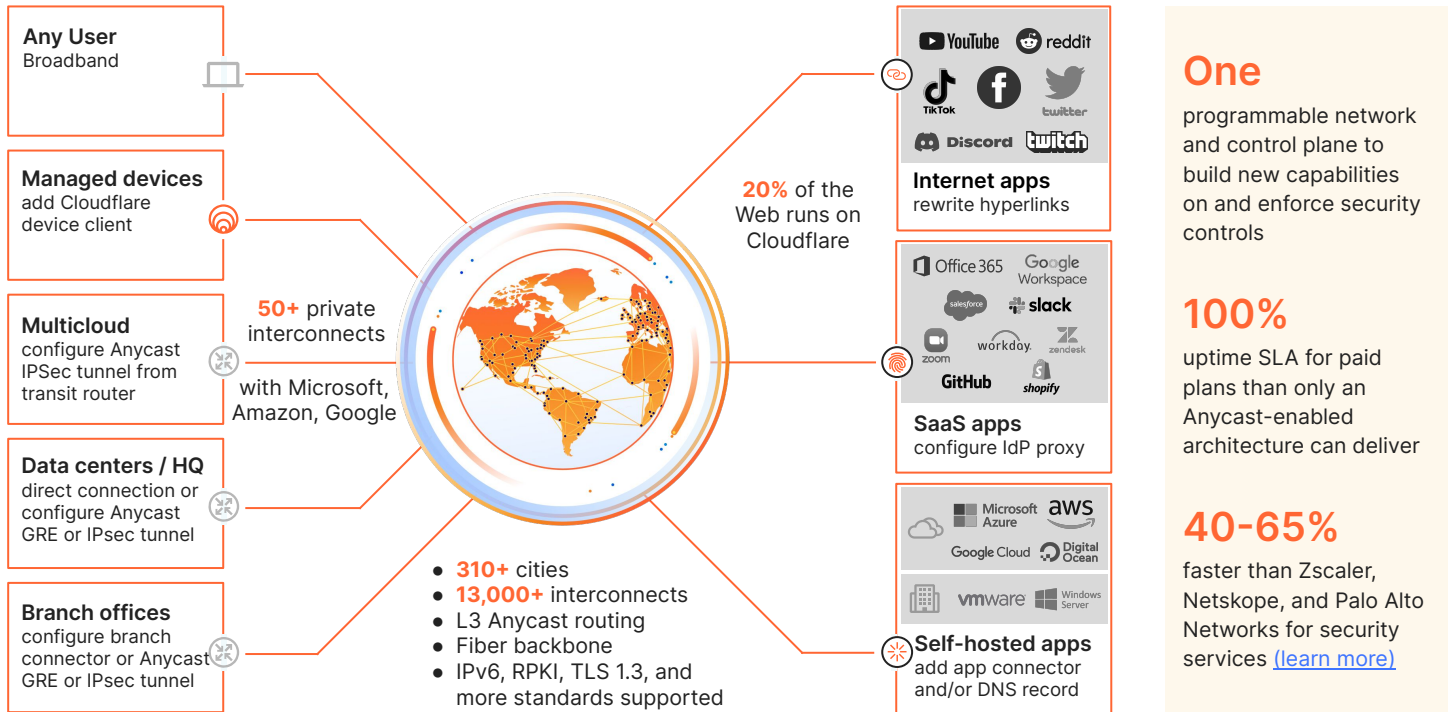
Any User
Broadband

Managed devices
add Cloudflare device client

Multicloud
configure Anycast IPSec tunnel from transit router

Data centers / HQ
direct connection or configure Anycast GRE or IPsec tunnel

Branch offices
configure branch connector or Anycast GRE or IPsec tunnel

50+ private interconnects

with Microsoft, Amazon, Google

20% of the Web runs on Cloudflare

- 310+ cities
- 13,000+ interconnects
- L3 Anycast routing
- Fiber backbone
- IPv6, RPKI, TLS 1.3, and more standards supported

YouTube reddit
TikTok twitter
Discord twitch
Internet apps
rewrite hyperlinks

Office 365 Google Workspace
salesforce slack
zoom workday. zendesk
GitHub shopify
SaaS apps
configure IdP proxy

Microsoft Azure aws
Google Cloud Digital Ocean
vmware Windows Server
Self-hosted apps
add app connector and/or DNS record

One
programmable network and control plane to build new capabilities on and enforce security controls

100%
uptime SLA for paid plans than only an Anycast-enabled architecture can deliver

40-65%
faster than Zscaler, Netskope, and Palo Alto Networks for security services (learn more)